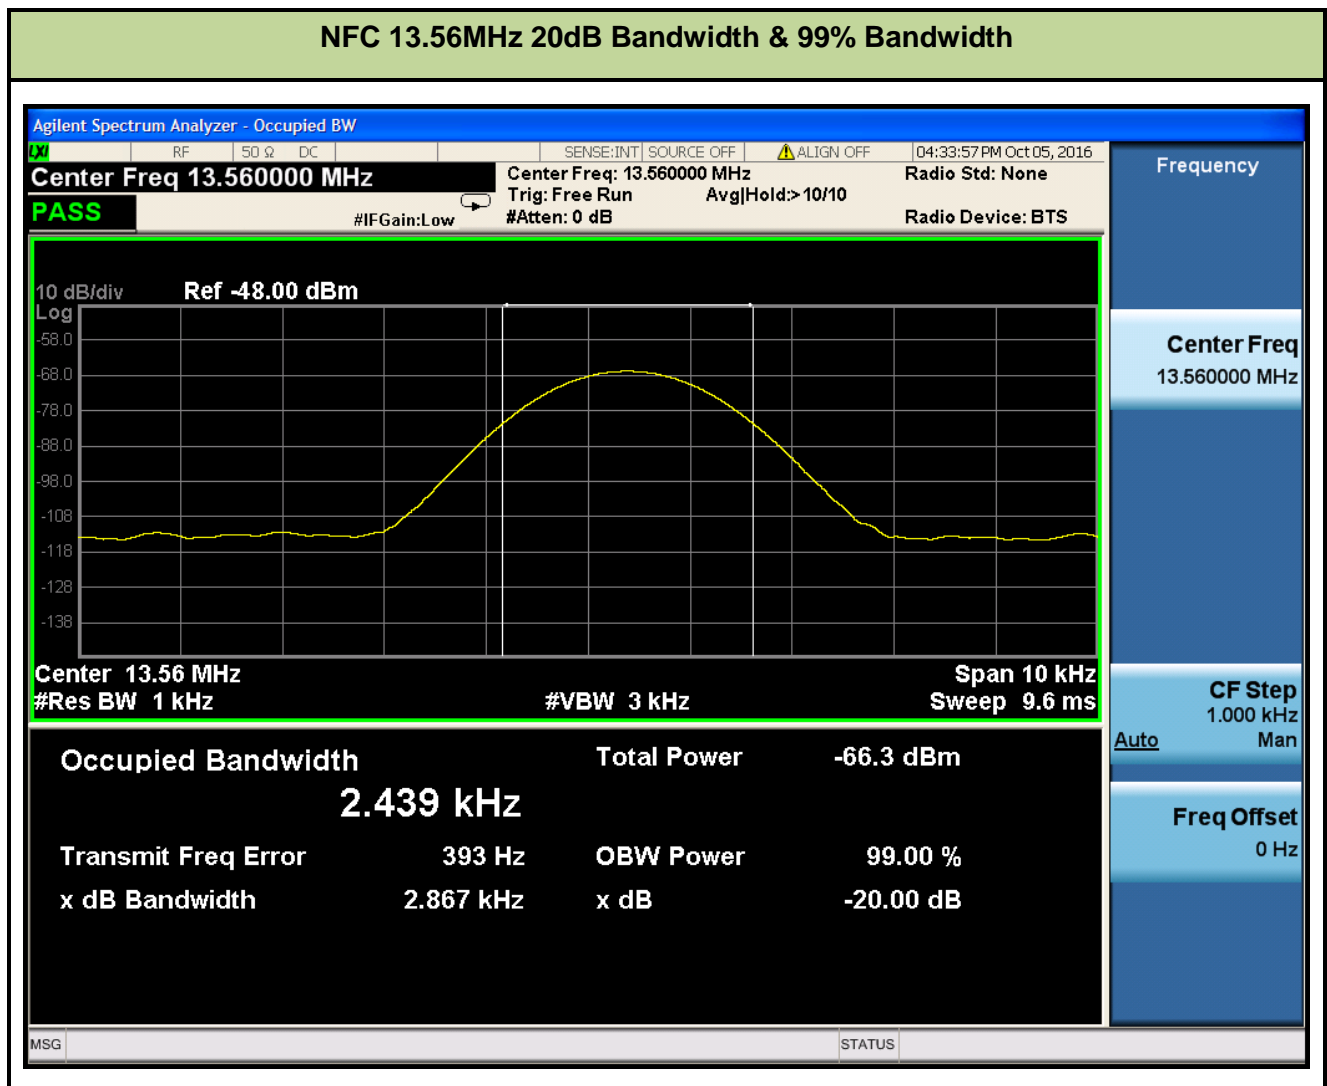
NFC 13.56MHz 20dB Bandwidth & 99% Bandwidth

Agilent Spectrum Analyzer - Occupied BW

RF 50 Ω DC SENSE:INT SOURCE OFF ALIGN OFF 04:33:57 PM Oct 05, 2016

Center Freq 13.560000 MHz

PASS

#IFGain:Low

Center Freq: 13.560000 MHz
Trig: Free Run Avg|Hold:>10/10
#Atten: 0 dB

Radio Std: None

Radio Device: BTS

Frequency

10 dB/div Ref -48.00 dBm
Log
-58.0
-68.0
-78.0
-88.0
-98.0
-108
-118
-128
-138

Center 13.56 MHz
#Res BW 1 kHz
#VBW 3 kHz
Span 10 kHz
Sweep 9.6 ms

Center Freq
13.560000 MHz

CF Step
1.000 kHz
Auto Man

Freq Offset
0 Hz

Occupied Bandwidth
2.439 kHz

Total Power -66.3 dBm

Transmit Freq Error 393 Hz
OBW Power 99.00 %
x dB Bandwidth 2.867 kHz
x dB -20.00 dB

MSG STATUS